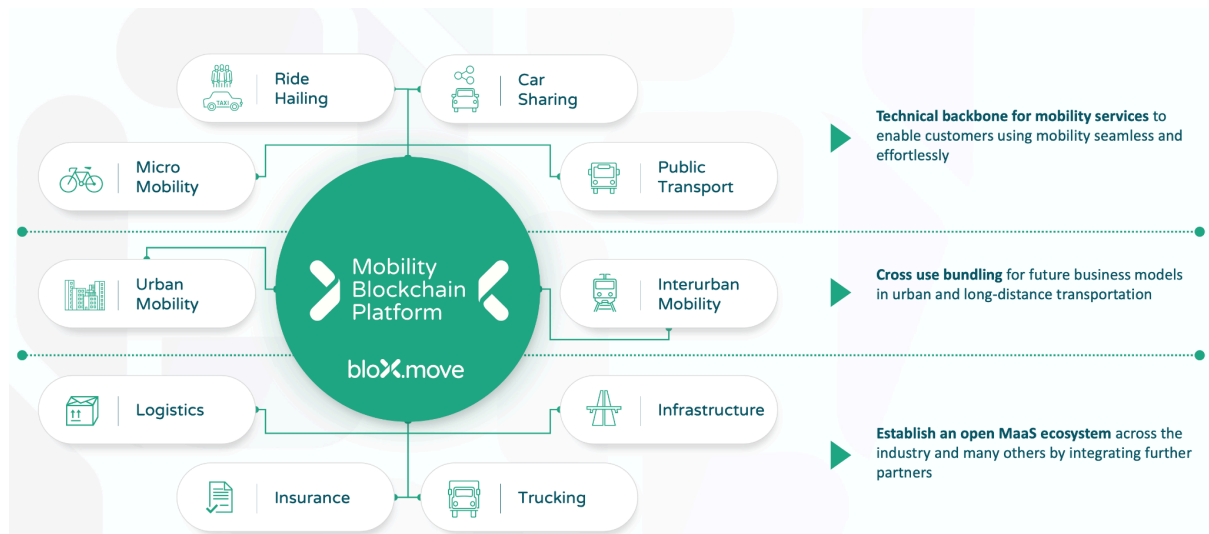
Ride Hailing

Car Sharing

Micro Mobility

Public Transport

Urban Mobility

Mobility Blockchain Platform

bloXmove

Interurban Mobility

Logistics

Infrastructure

Insurance

Trucking

**Technical backbone for mobility services** to enable customers using mobility seamless and effortlessly

**Cross use bundling** for future business models in urban and long-distance transportation

**Establish an open MaaS ecosystem** across the industry and many others by integrating further partners